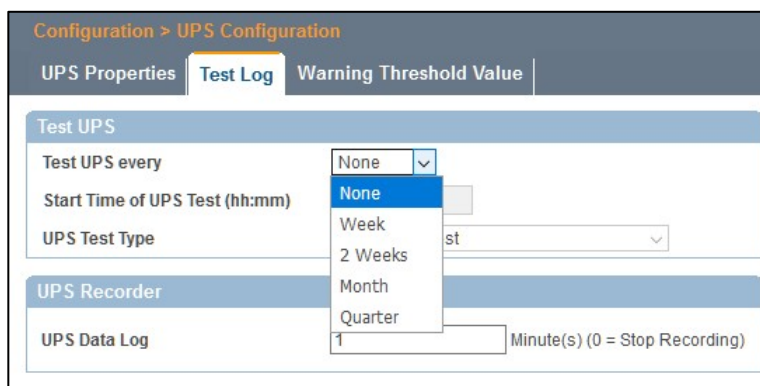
Configuration > UPS Configuration

UPS Properties | Test Log | Warning Threshold Value

Test UPS

Test UPS every None

Start Time of UPS Test (hh:mm)

UPS Test Type st

None
Week
2 Weeks
Month
Quarter

UPS Recorder

UPS Data Log 1 Minute(s) (0 = Stop Recording)